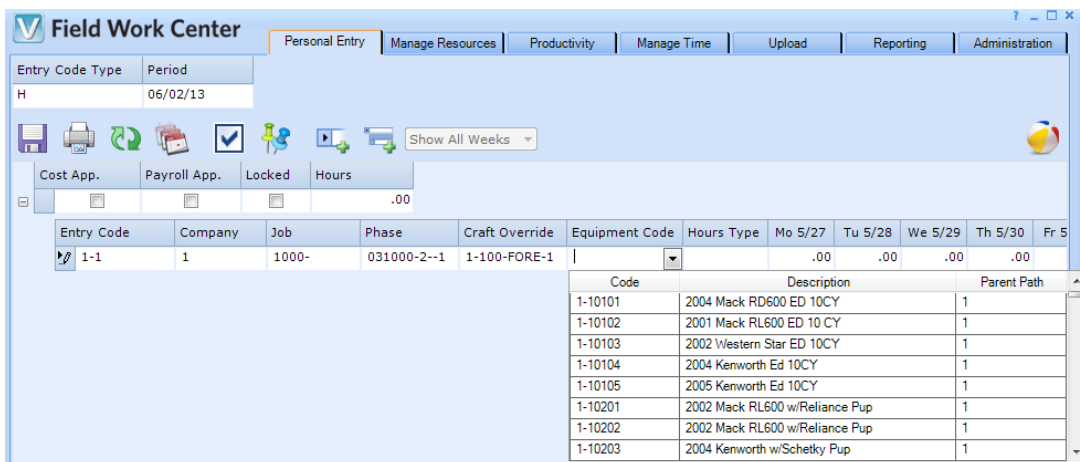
V Field Work Center

? _ □ ×

Personal Entry | Manage Resources | Productivity | Manage Time | Upload | Reporting | Administration

| Entry Code Type | Period |
|---|---|
| H | 06/02/13 |

Show All Weeks

| Cost App. | Payroll App. | Locked | Hours |
|---|---|---|---|
| | | | .00 |

| Entry Code | Company | Job | Phase | Craft Override | Equipment Code | Hours Type | Mo 5/27 | Tu 5/28 | We 5/29 | Th 5/30 | Fr 5 |
|---|---|---|---|---|---|---|---|---|---|---|---|
| 1-1 | 1 | 1000- | 031000-2--1 | 1-100-FORE-1 | | | .00 | .00 | .00 | .00 | |

| Code | Description | Parent Path |
|---|---|---|
| 1-10101 | 2004 Mack RD600 ED 10CY | 1 |
| 1-10102 | 2001 Mack RL600 ED 10 CY | 1 |
| 1-10103 | 2002 Western Star ED 10CY | 1 |
| 1-10104 | 2004 Kenworth Ed 10CY | 1 |
| 1-10105 | 2005 Kenworth Ed 10CY | 1 |
| 1-10201 | 2002 Mack RL600 w/Reliance Pup | 1 |
| 1-10202 | 2002 Mack RL600 w/Reliance Pup | 1 |
| 1-10203 | 2004 Kenworth w/Schetky Pup | 1 |